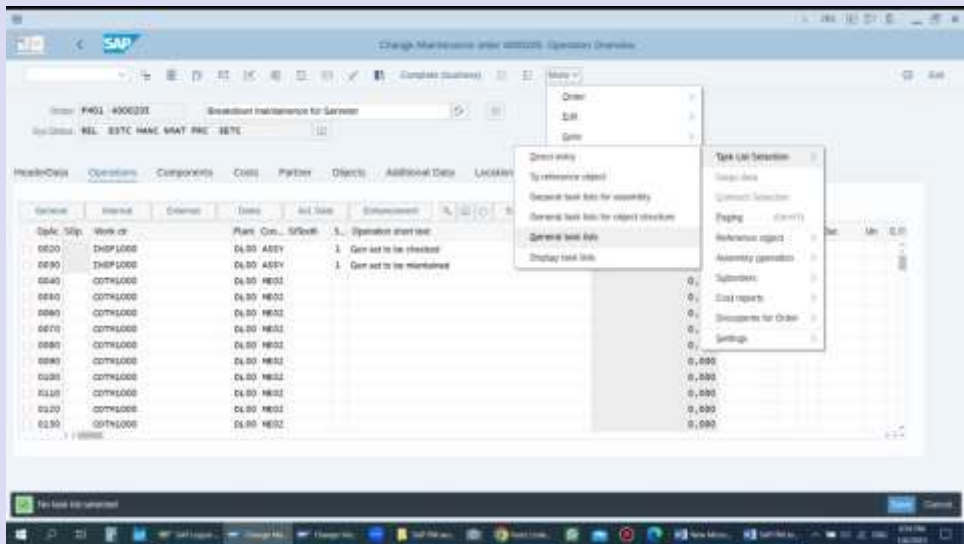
Change Maintenance order 4000205: Operation Overview

Complete (business)

More

Exit

Order: PM01 4000205 Breakdown maintenance for Genrator

Sys.Status: REL ESTC MANC NMAT PRC SETC

Order

Edit

Goto

HeaderData Operations Components Costs Partner Objects Additional Data Location

General Internal External Dates Act. Data Enhancement

Direct entry

To reference object

General task lists for assembly

General task lists for object structure

General task lists

Display task lists

Task List Selection

Reference object

Assembly operation

Subnumbers

Cost reports

Documents for Order

Settings

Paging

| OpAc | SOp | Work ctr | Plant | Con... | SrtKeyR | S... | Operation short text |
|---|---|---|---|---|---|---|---|
| 0020 | | IHEP1000 | DL00 | ASSY | | 1 | Gen set to be checked |
| 0030 | | IHEP1000 | DL00 | ASSY | | 1 | Gen set to be maintained |
| 0040 | | COTH1000 | DL00 | NE02 | | | |
| 0050 | | COTH1000 | DL00 | NE02 | | | |
| 0060 | | COTH1000 | DL00 | NE02 | | | |
| 0070 | | COTH1000 | DL00 | NE02 | | | |
| 0080 | | COTH1000 | DL00 | NE02 | | | |
| 0090 | | COTH1000 | DL00 | NE02 | | | 0,000 |
| 0100 | | COTH1000 | DL00 | NE02 | | | 0,000 |
| 0110 | | COTH1000 | DL00 | NE02 | | | 0,000 |
| 0120 | | COTH1000 | DL00 | NE02 | | | 0,000 |
| 0130 | | COTH1000 | DL00 | NE02 | | | 0,000 |

No task list selected

Save Cancel